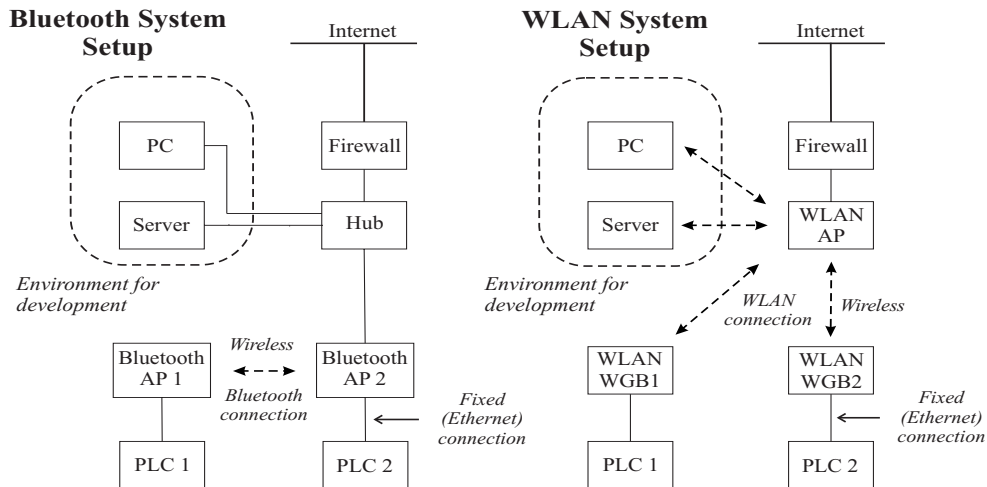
Bluetooth System Setup

Internet

PC

Firewall

Server

Hub

Environment for development

Bluetooth AP 1

Wireless

Bluetooth connection

Bluetooth AP 2

Fixed (Ethernet) connection

PLC 1

PLC 2

WLAN System Setup

Internet

PC

Firewall

Server

WLAN AP

Environment for development

WLAN connection

Wireless

WLAN WGB1

WLAN WGB2

Fixed (Ethernet) connection

PLC 1

PLC 2